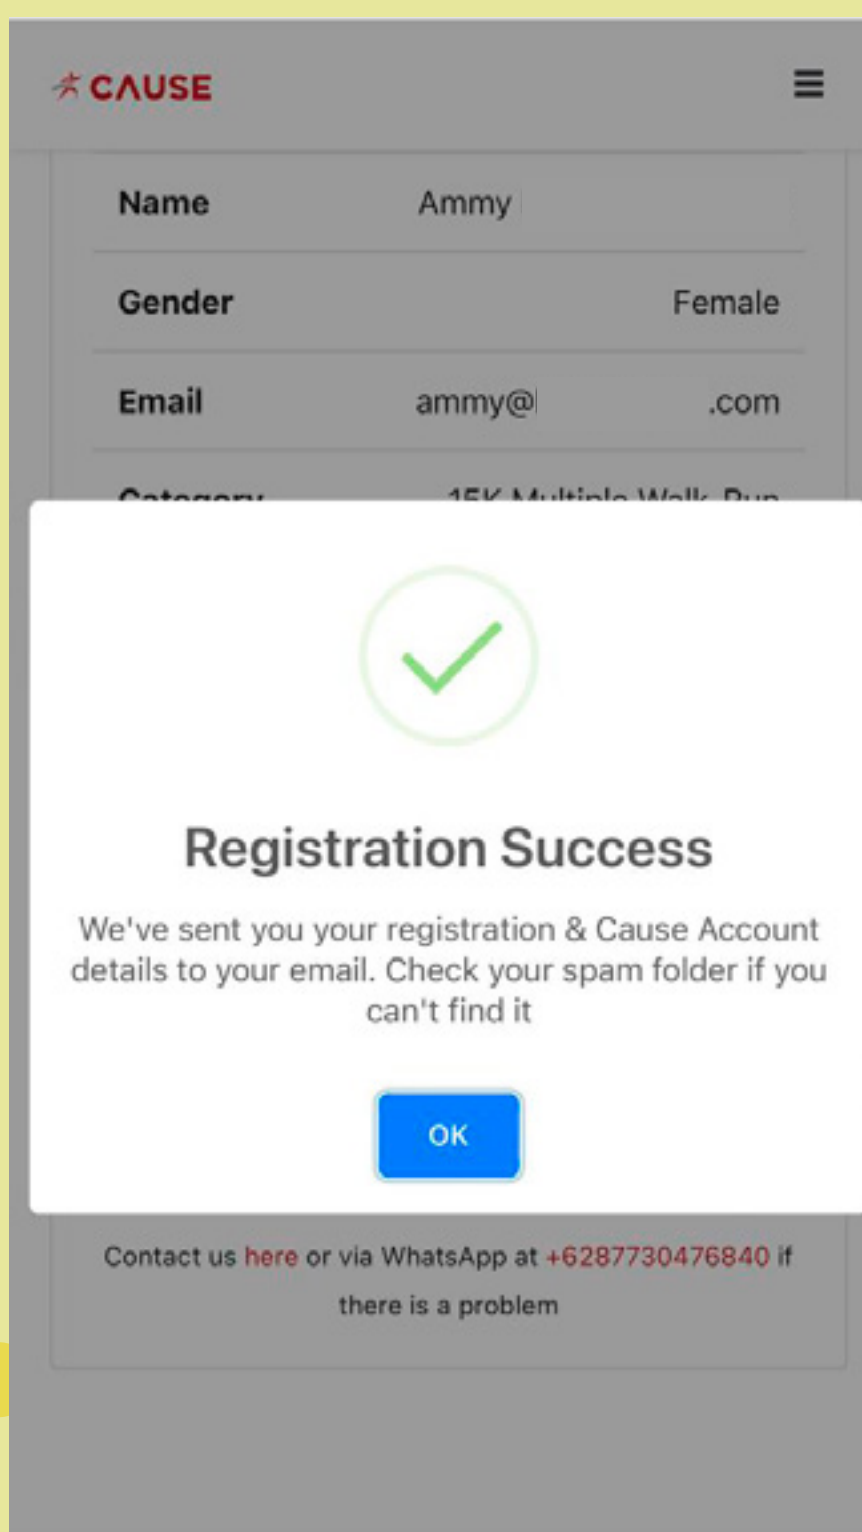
CAUSE

| | |
|---|---|
| Name | Ammy |
| Gender | Female |
| Email | ammy@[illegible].com |
| Category | 15K Multiple Walk-Run |

Registration Success

We've sent you your registration & Cause Account details to your email. Check your spam folder if you can't find it

OK

Contact us here or via WhatsApp at +6287730476840 if there is a problem